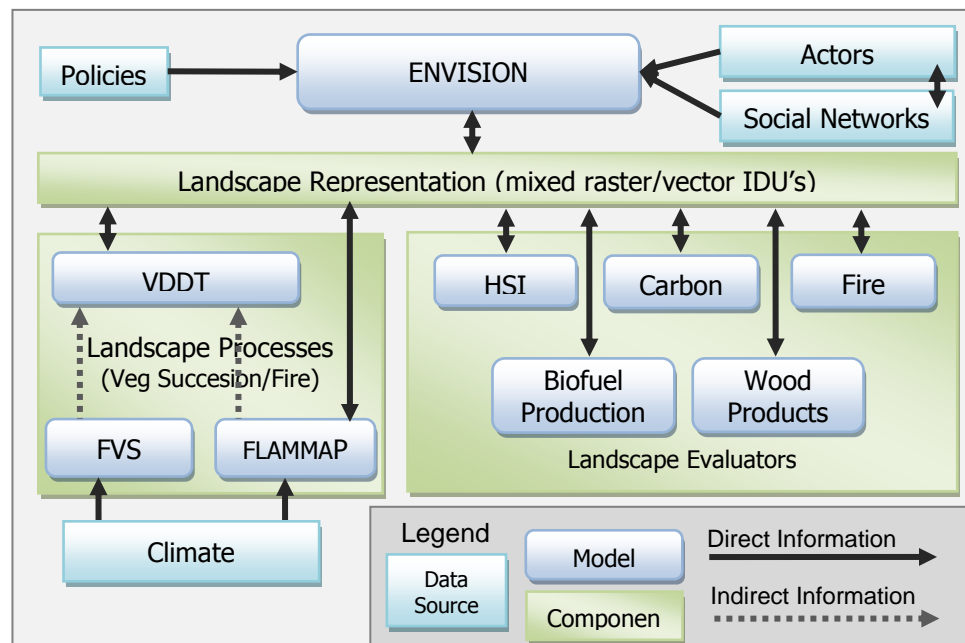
Policies

ENVISION

Actors

Social Networks

Landscape Representation (mixed raster/vector IDU's)

VDDT

Landscape Processes
(Veg Succesion/Fire)

FVS

FLAMMAP

HSI

Carbon

Fire

Biofuel Production

Wood Products

Landscape Evaluators

Climate

Legend

Data Source

Model

Componen

Direct Information

Indirect Information